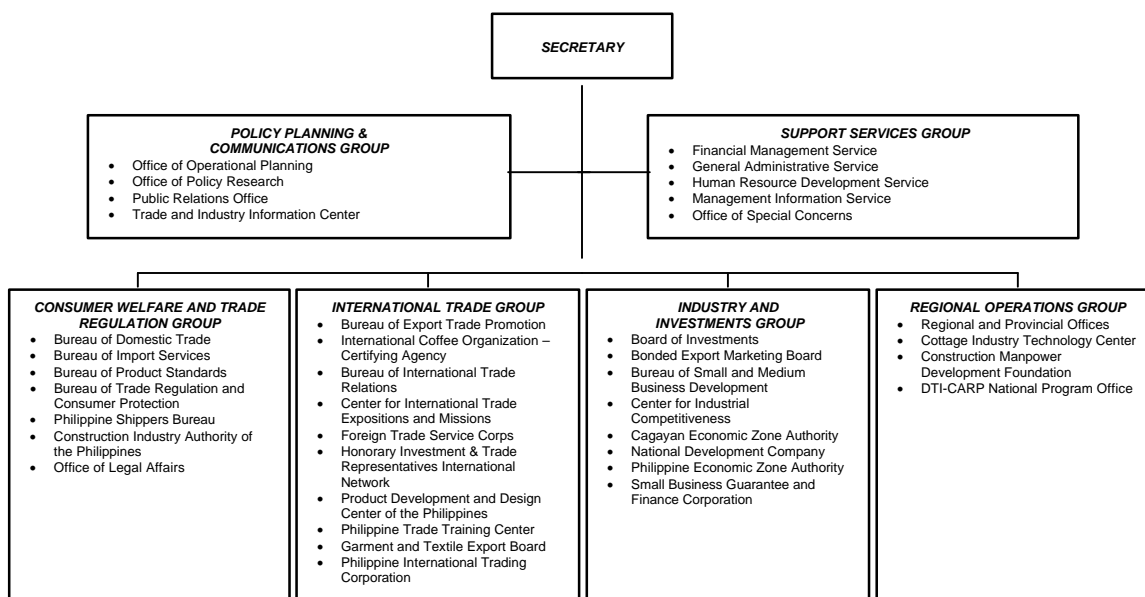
SECRETARY

POLICY PLANNING & COMMUNICATIONS GROUP
- Office of Operational Planning
- Office of Policy Research
- Public Relations Office
- Trade and Industry Information Center

SUPPORT SERVICES GROUP
- Financial Management Service
- General Administrative Service
- Human Resource Development Service
- Management Information Service
- Office of Special Concerns

CONSUMER WELFARE AND TRADE REGULATION GROUP
- Bureau of Domestic Trade
- Bureau of Import Services
- Bureau of Product Standards
- Bureau of Trade Regulation and Consumer Protection
- Philippine Shippers Bureau
- Construction Industry Authority of the Philippines
- Office of Legal Affairs

INTERNATIONAL TRADE GROUP
- Bureau of Export Trade Promotion
- International Coffee Organization – Certifying Agency
- Bureau of International Trade Relations
- Center for International Trade Expositions and Missions
- Foreign Trade Service Corps
- Honorary Investment & Trade Representatives International Network
- Product Development and Design Center of the Philippines
- Philippine Trade Training Center
- Garment and Textile Export Board
- Philippine International Trading Corporation

INDUSTRY AND INVESTMENTS GROUP
- Board of Investments
- Bonded Export Marketing Board
- Bureau of Small and Medium Business Development
- Center for Industrial Competitiveness
- Cagayan Economic Zone Authority
- National Development Company
- Philippine Economic Zone Authority
- Small Business Guarantee and Finance Corporation

REGIONAL OPERATIONS GROUP
- Regional and Provincial Offices
- Cottage Industry Technology Center
- Construction Manpower Development Foundation
- DTI-CARP National Program Office